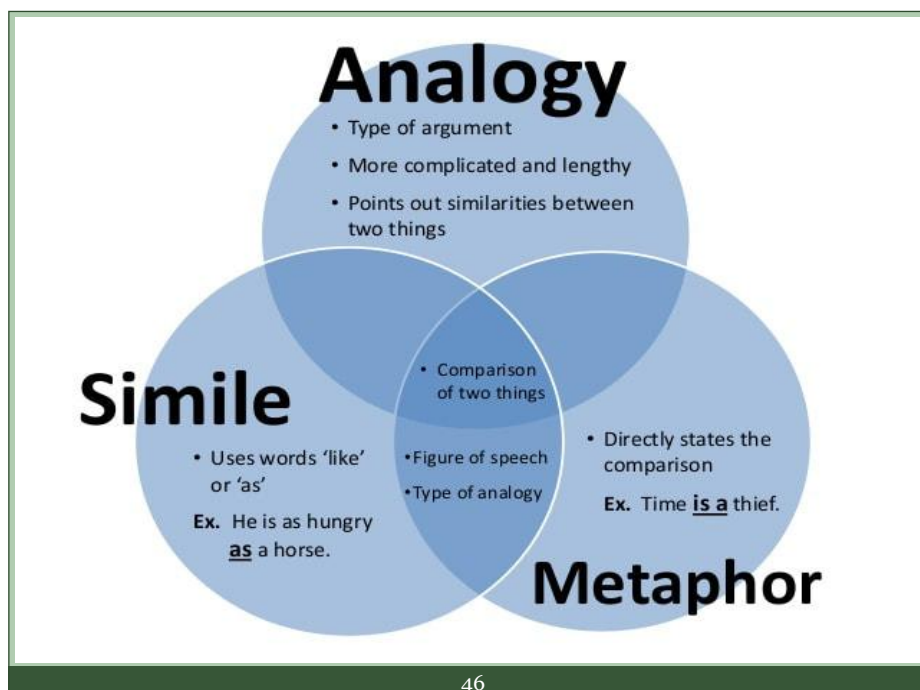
Analogy

• Type of argument
• More complicated and lengthy
• Points out similarities between two things

Simile

• Uses words 'like' or 'as'

**Ex.** He is as hungry **as** a horse.

• Comparison of two things

•Figure of speech
•Type of analogy

• Directly states the comparison

**Ex.** Time **is a** thief.

Metaphor

46